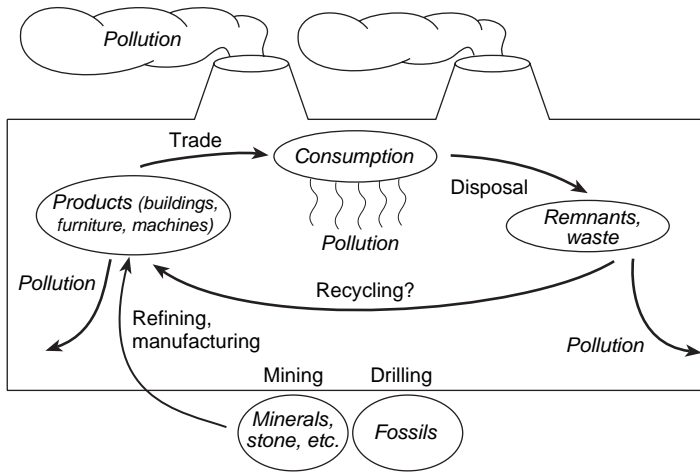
Pollution

Trade

Consumption

Products (buildings, furniture, machines)

Disposal

Remnants, waste

Pollution

Pollution

Recycling?

Refining, manufacturing

Pollution

Mining

Drilling

Minerals, stone, etc.

Fossils